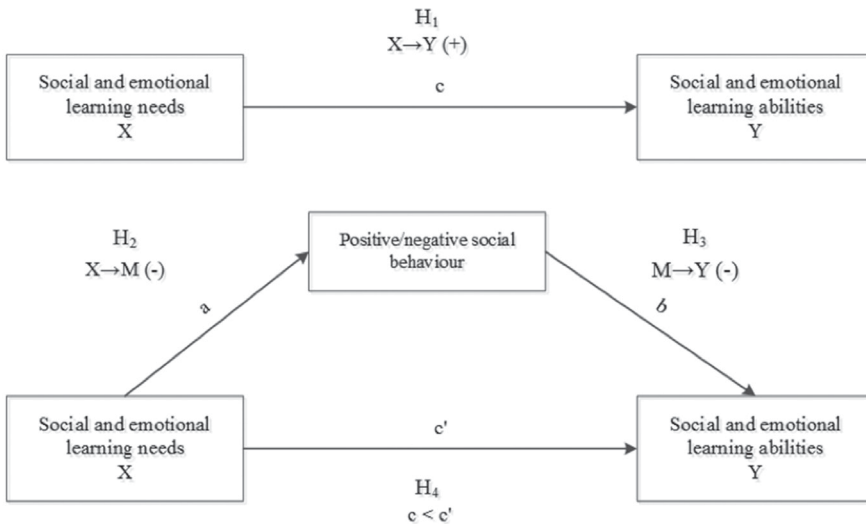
$H_1$
$X \rightarrow Y$ (+)

Social and emotional learning needs
X

c

Social and emotional learning abilities
Y

$H_2$
$X \rightarrow M$ (-)

Positive/negative social behaviour

$H_3$
$M \rightarrow Y$ (-)

a

b

Social and emotional learning needs
X

c'

Social and emotional learning abilities
Y

$H_4$
$c < c'$